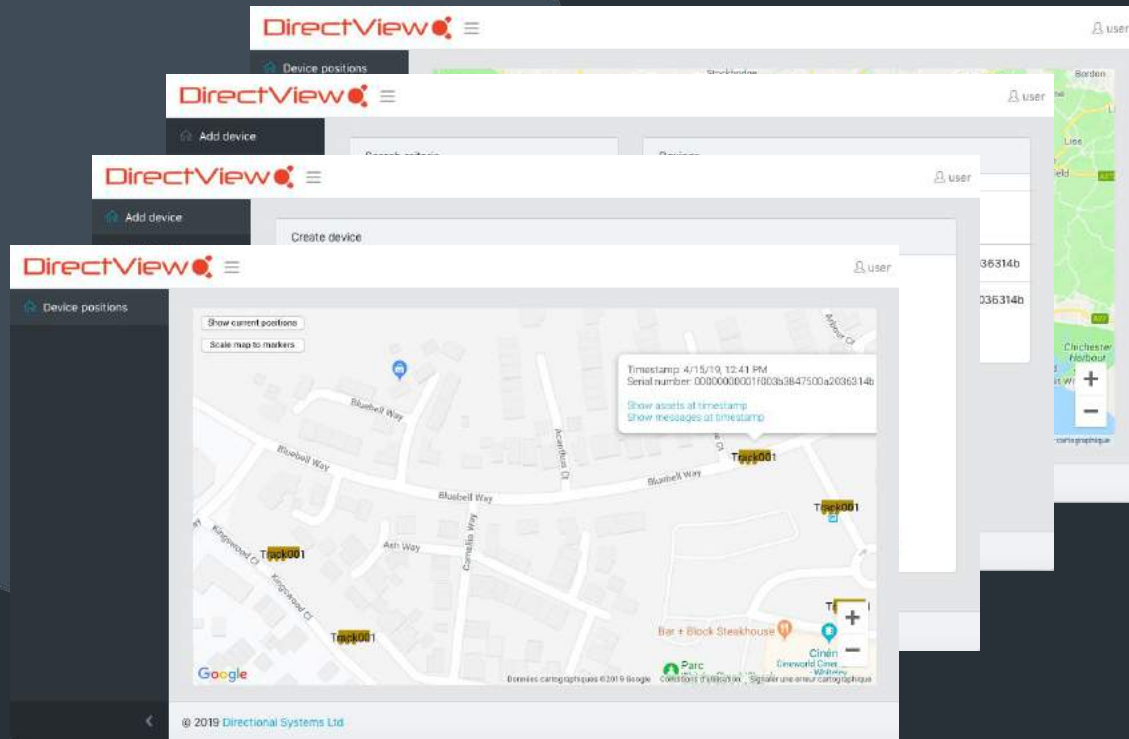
DirectView
user
Device positions
Stockbridge
Bordon

DirectView
user
Add device
Search criteria
Devices
Lise
ield

DirectView
user
Add device
Create device
036314b
036314b
Chichester
Norbout
+
−
cartographique

DirectView
user
Device positions
Show current positions
Scale map to markers
Timestamp: 4/15/19, 12:41 PM
Serial number: 00000000001f003b3847500a2036314b
Show assets at timestamp
Show messages at timestamp
Bluebell Way
Bluebell Way
Bluebell Way
Bluebell Way
Acanthus Ct
Ash Way
Camellia Way
Kingswood Ct
Kingswood Ct
Truck001
Truck001
Truck001
Truck001
Bar + Block Steakhouse
Parc
Cinéworld
+
−
Google
Données cartographiques ©2019 Google Conditions d'utilisation Signaler une erreur cartographique
© 2019 Directional Systems Ltd